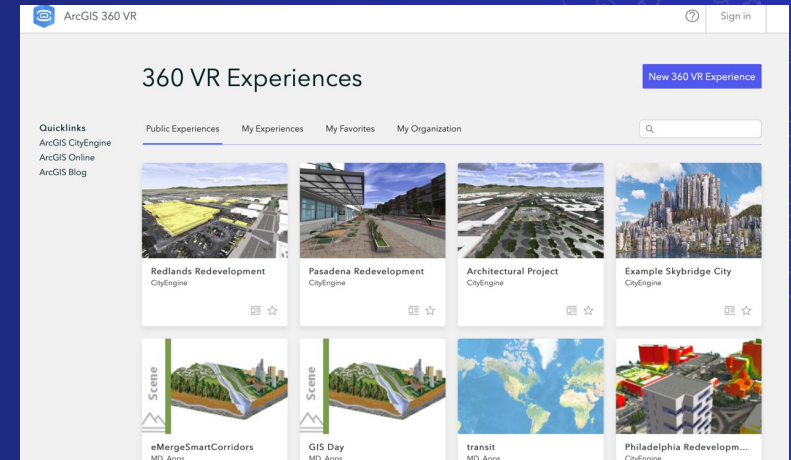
ArcGIS 360 VR

Sign in

360 VR Experiences

New 360 VR Experience

Quicklinks
ArcGIS CityEngine
ArcGIS Online
ArcGIS Blog

Public Experiences My Experiences My Favorites My Organization

Redlands Redevelopment
CityEngine

Pasadena Redevelopment
CityEngine

Architectural Project
CityEngine

Example Skybridge City
CityEngine

Scene

Scene

eMergeSmartCorridors
MD_Apps

GIS Day
MD_Apps

transit
MD_Apps

Philadelphia Redevelopm...
CityEngine